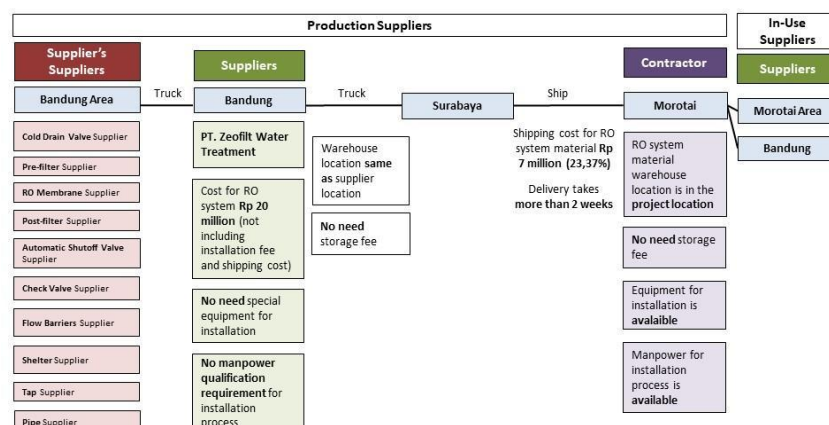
Production Suppliers

In-Use Suppliers

Supplier's Suppliers

Suppliers

Contractor

Suppliers

Bandung Area

Truck

Bandung

Truck

Surabaya

Ship

Morotai

Morotai Area

Bandung

Cold Drain Valve Supplier

Pre-filter Supplier

RO Membrane Supplier

Post-filter Supplier

Automatic Shutoff Valve Supplier

Check Valve Supplier

Flow Barriers Supplier

Shelter Supplier

Tap Supplier

Pipe Supplier

PT. Zeofilt Water Treatment

Cost for RO system Rp 20 million (not including installation fee and shipping cost)

No need special equipment for installation

No manpower qualification requirement for installation process

Warehouse location same as supplier location

No need storage fee

Shipping cost for RO system material Rp 7 million (23,37%)

Delivery takes more than 2 weeks

RO system material warehouse location is in the project location

No need storage fee

Equipment for installation is avalaible

Manpower for installation process is available